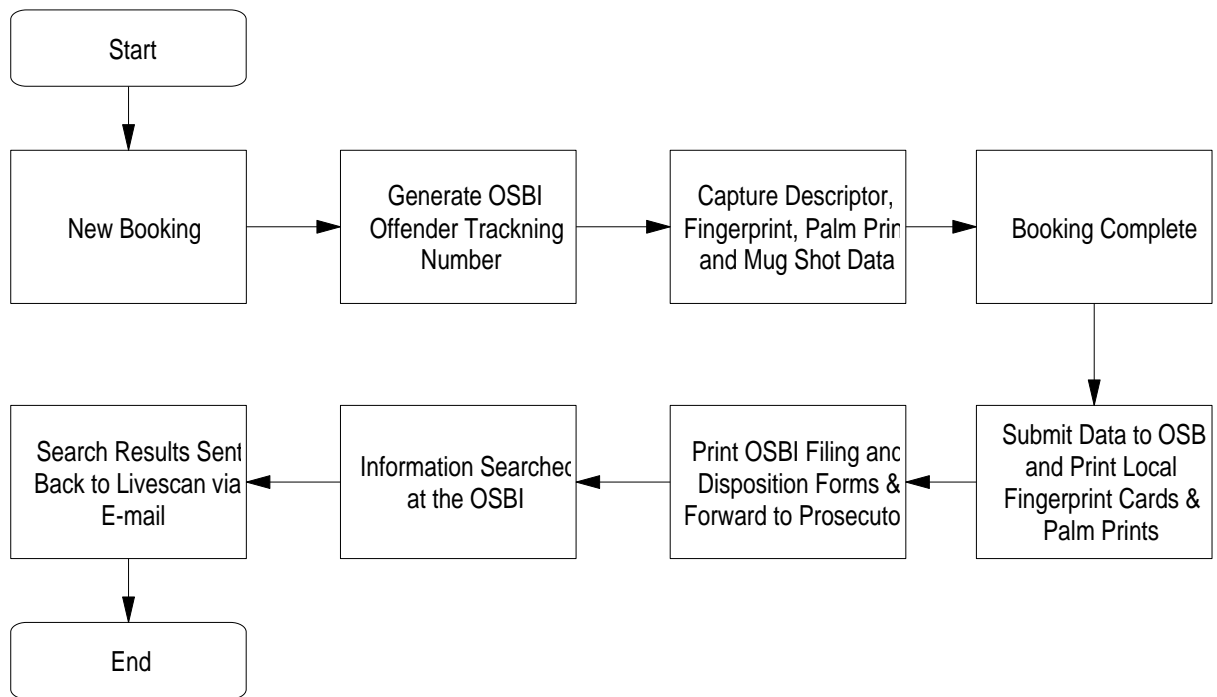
Start

New Booking

Generate OSBI Offender Trackning Number

Capture Descriptor, Fingerprint, Palm Prin and Mug Shot Data

Booking Complete

Submit Data to OSB and Print Local Fingerprint Cards & Palm Prints

Print OSBI Filing anc Disposition Forms & Forward to Prosecuto

Information Searchec at the OSBI

Search Results Sent Back to Livescan via E-mail

End